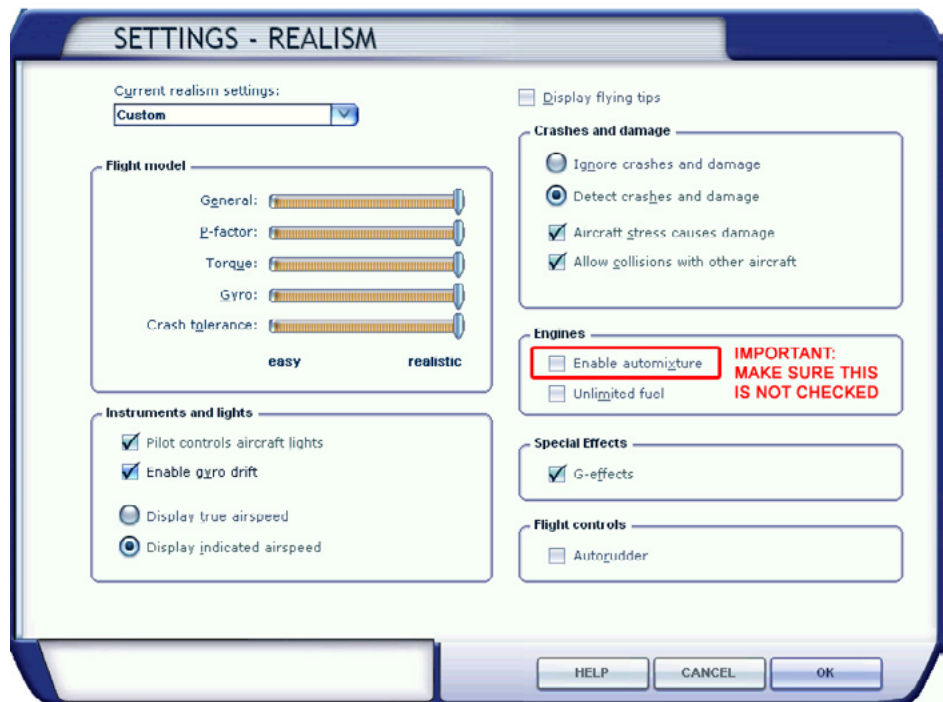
SETTINGS - REALISM

Current realism settings:
Custom

Flight model
General:
P-factor:
Torque:
Gyro:
Crash tolerance:
easy
realistic

Instruments and lights
Pilot controls aircraft lights
Enable gyro drift
Display true airspeed
Display indicated airspeed

Display flying tips

Crashes and damage
Ignore crashes and damage
Detect crashes and damage
Aircraft stress causes damage
Allow collisions with other aircraft

Engines
Enable automixture
Unlimited fuel

IMPORTANT: MAKE SURE THIS IS NOT CHECKED

Special Effects
G-effects

Flight controls
Autorudder

HELP
CANCEL
OK